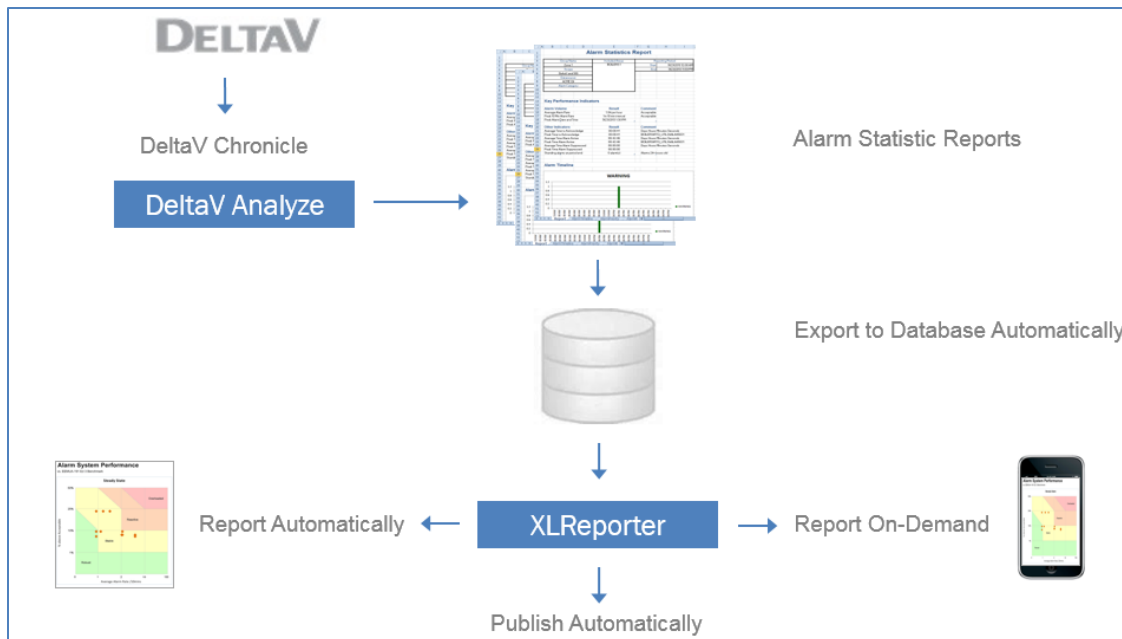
DELTAV

DeltaV Chronicle

DeltaV Analyze

Alarm Statistics Report

Key Performance Indicators

Other Indicators

Alarm Timeline

WARNING

Alarm Statistic Reports

Export to Database Automatically

Alarm System Performance

Steady State

Overloaded

Reactive

Stable

Robust

Report Automatically

XLReporter

Report On-Demand

Alarm System Performance

Publish Automatically